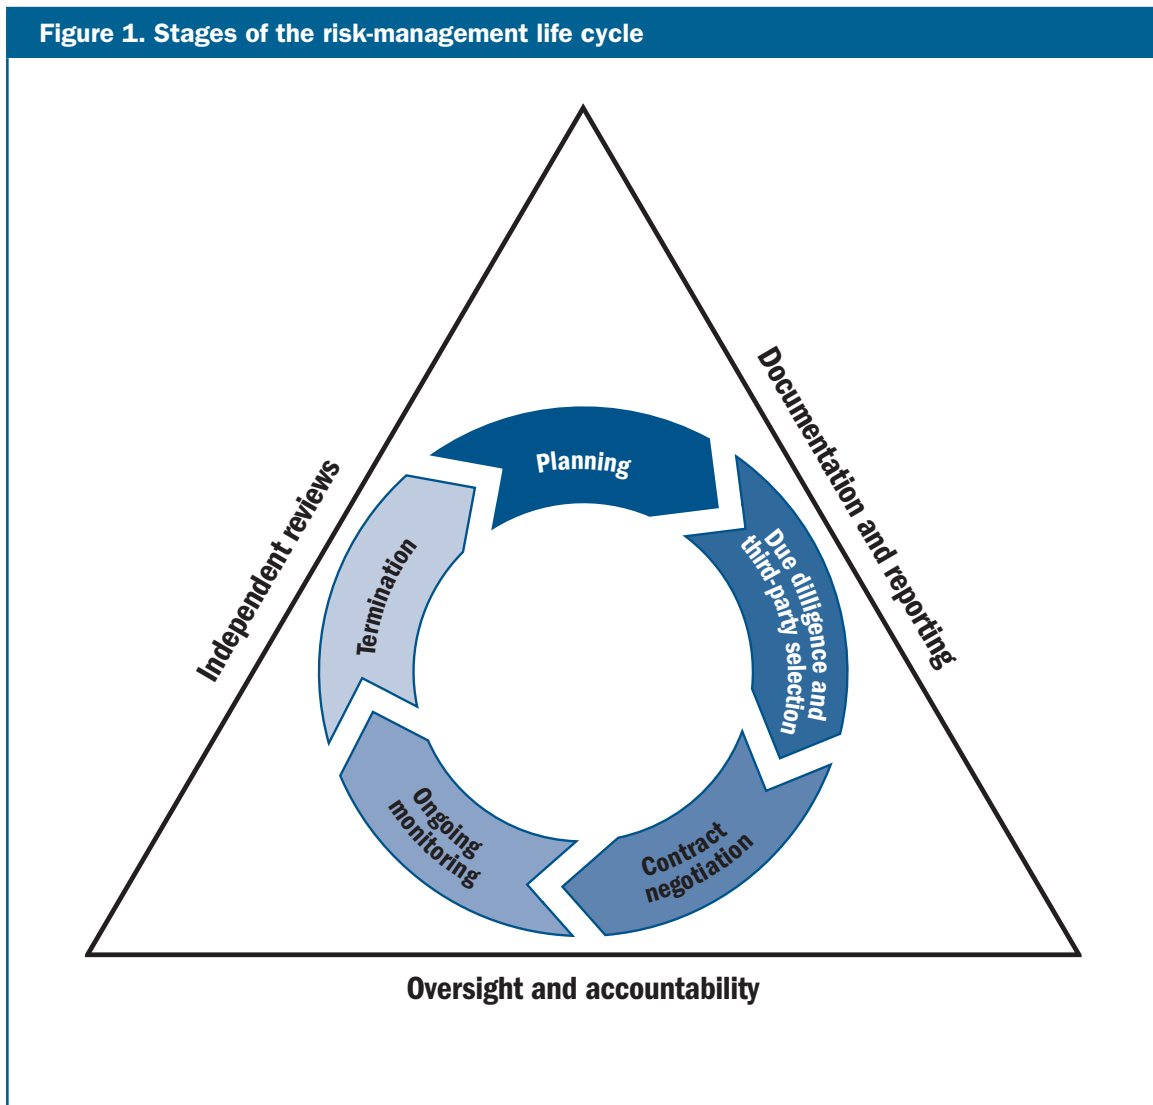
Figure 1. Stages of the risk-management life cycle

Independent reviews

Documentation and reporting

Planning

Due diligence and third-party selection

Contract negotiation

Ongoing monitoring

Termination

Oversight and accountability